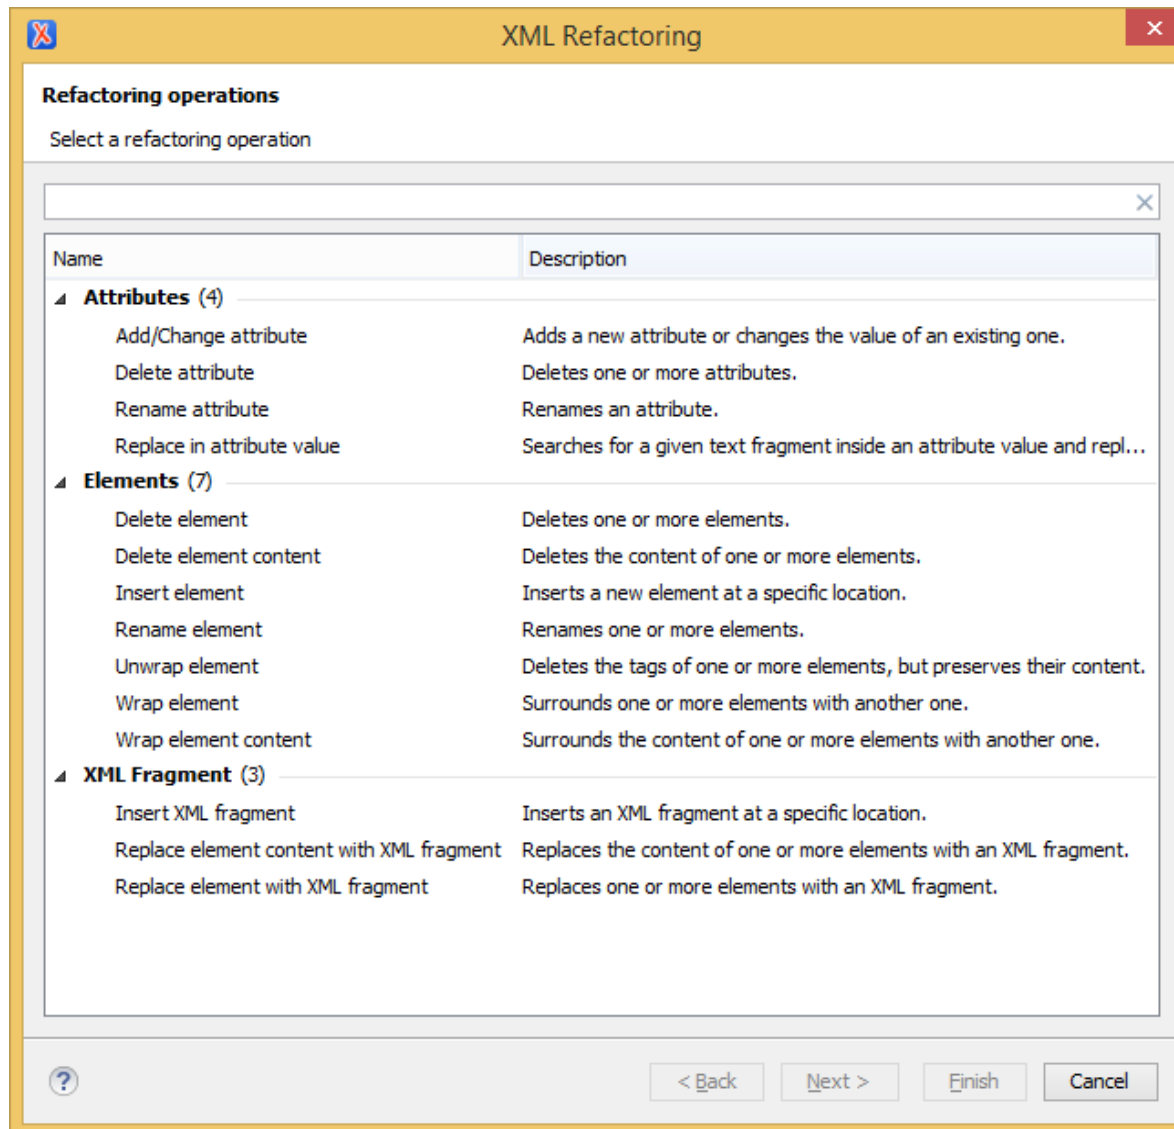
XML Refactoring

Refactoring operations

Select a refactoring operation

| Name | Description |
|---|---|
| Attributes (4) | |
| Add/Change attribute | Adds a new attribute or changes the value of an existing one. |
| Delete attribute | Deletes one or more attributes. |
| Rename attribute | Renames an attribute. |
| Replace in attribute value | Searches for a given text fragment inside an attribute value and repl... |
| Elements (7) | |
| Delete element | Deletes one or more elements. |
| Delete element content | Deletes the content of one or more elements. |
| Insert element | Inserts a new element at a specific location. |
| Rename element | Renames one or more elements. |
| Unwrap element | Deletes the tags of one or more elements, but preserves their content. |
| Wrap element | Surrounds one or more elements with another one. |
| Wrap element content | Surrounds the content of one or more elements with another one. |
| XML Fragment (3) | |
| Insert XML fragment | Inserts an XML fragment at a specific location. |
| Replace element content with XML fragment | Replaces the content of one or more elements with an XML fragment. |
| Replace element with XML fragment | Replaces one or more elements with an XML fragment. |

< Back Next > Finish Cancel